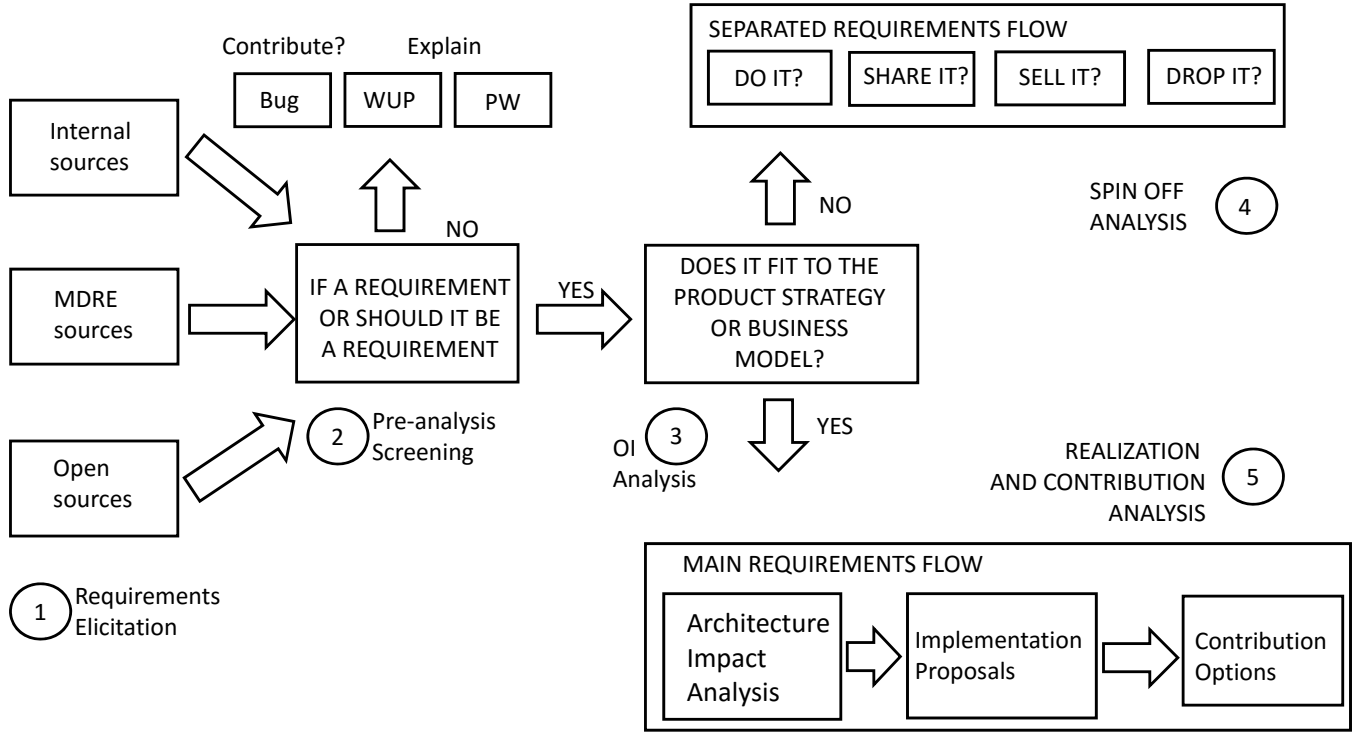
Contribute? Explain

Bug

WUP

PW

SEPARATED REQUIREMENTS FLOW

DO IT?

SHARE IT?

SELL IT?

DROP IT?

Internal sources

NO

NO

SPIN OFF ANALYSIS

4

MDRE sources

IF A REQUIREMENT OR SHOULD IT BE A REQUIREMENT

YES

DOES IT FIT TO THE PRODUCT STRATEGY OR BUSINESS MODEL?

2

Pre-analysis Screening

OI

3

Analysis

YES

Open sources

REALIZATION AND CONTRIBUTION ANALYSIS

5

MAIN REQUIREMENTS FLOW

1

Requirements Elicitation

Architecture Impact Analysis

Implementation Proposals

Contribution Options